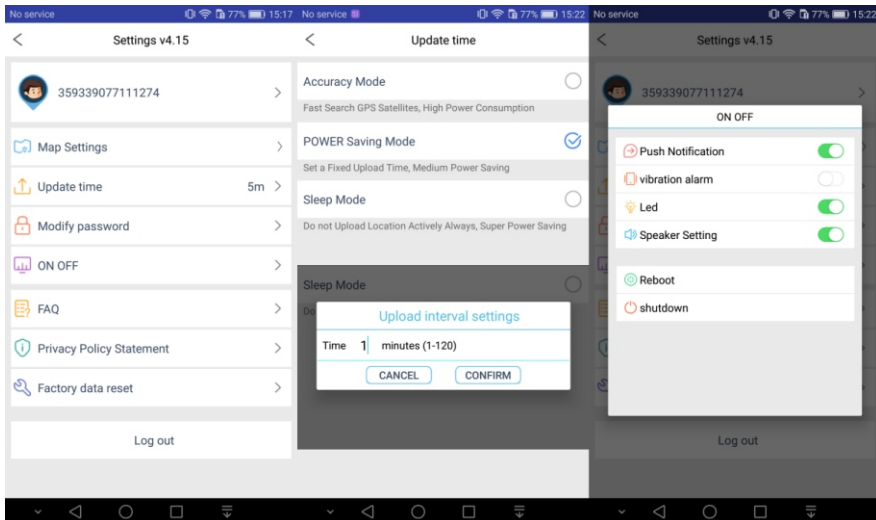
No service 77% 15:17

Settings v4.15

359339077111274

Map Settings

Update time 5m

Modify password

ON OFF

FAQ

Privacy Policy Statement

Factory data reset

Log out

No service 77% 15:22

Update time

Accuracy Mode

Fast Search GPS Satellites, High Power Consumption

POWER Saving Mode

Set a Fixed Upload Time, Medium Power Saving

Sleep Mode

Do not Upload Location Actively Always, Super Power Saving

Sleep Mode

Do

Upload interval settings

Time 1 minutes (1-120)

CANCEL CONFIRM

No service 77% 15:22

Settings v4.15

359339077111274

ON OFF

Push Notification

vibration alarm

Led

Speaker Setting

Reboot

shutdown

Log out